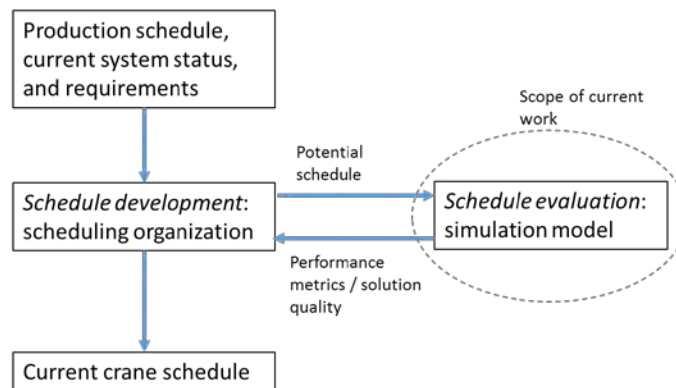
Production schedule, current system status, and requirements

Scope of current work

Potential schedule

Schedule development: scheduling organization

Schedule evaluation: simulation model

Performance metrics / solution quality

Current crane schedule